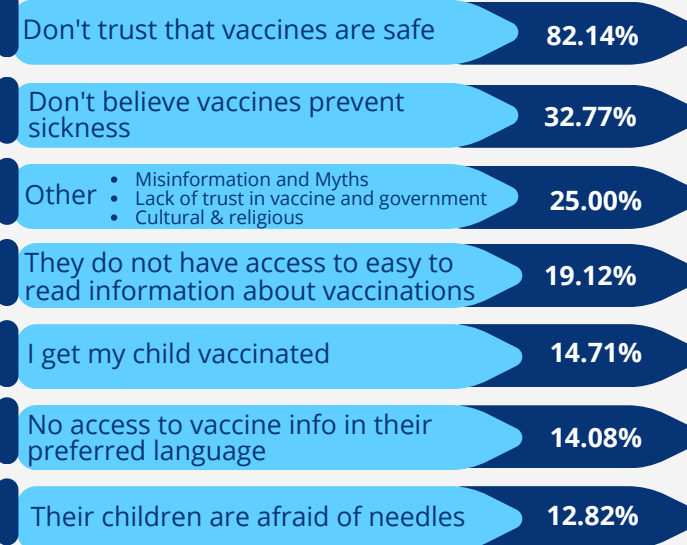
Don't trust that vaccines are safe 82.14%

Don't believe vaccines prevent sickness 32.77%

Other
- Misinformation and Myths
- Lack of trust in vaccine and government
- Cultural & religious

25.00%

They do not have access to easy to read information about vaccinations 19.12%

I get my child vaccinated 14.71%

No access to vaccine info in their preferred language 14.08%

Their children are afraid of needles 12.82%